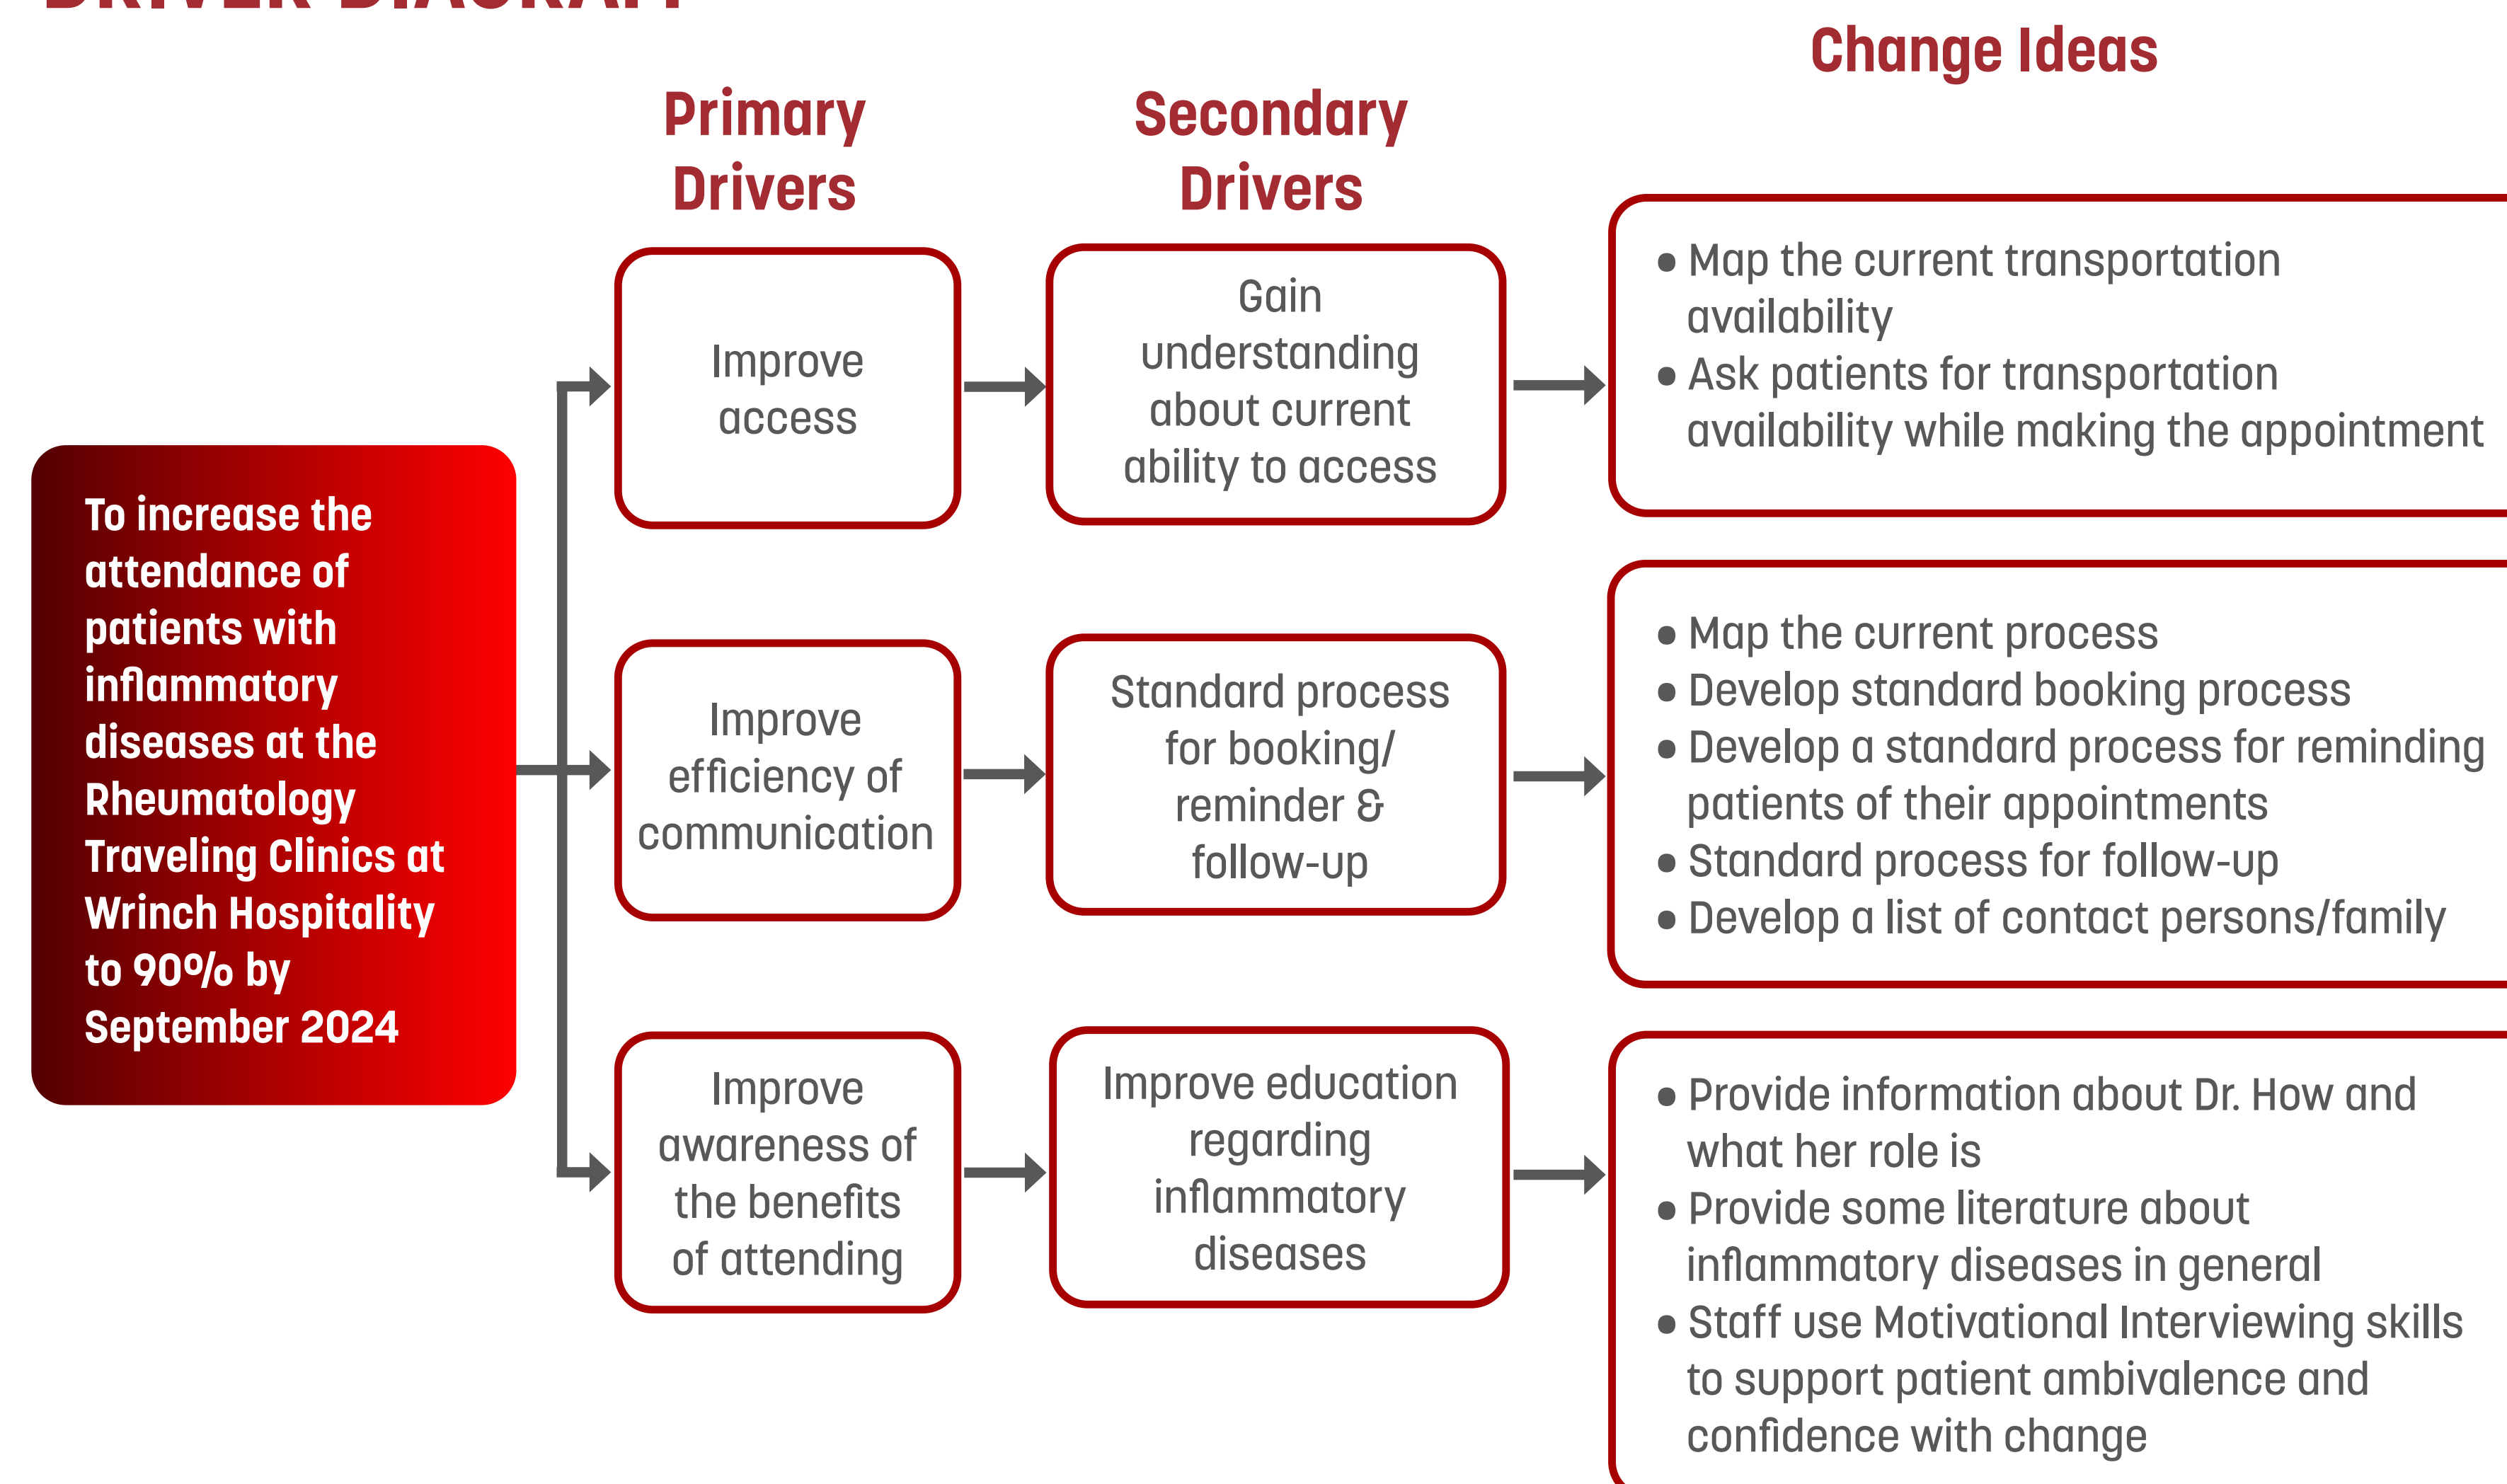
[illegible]

Change Ideas

Primary Drivers

Secondary Drivers

To increase the attendance of patients with inflammatory diseases at the Rheumatology Traveling Clinics at Wrinch Hospitality to 90% by September 2024

Improve access

Gain understanding about current ability to access

• Map the current transportation availability
• Ask patients for transportation availability while making the appointment

Improve efficiency of communication

Standard process for booking/ reminder & follow-up

• Map the current process
• Develop standard booking process
• Develop a standard process for reminding patients of their appointments
• Standard process for follow-up
• Develop a list of contact persons/family

Improve awareness of the benefits of attending

Improve education regarding inflammatory diseases

• Provide information about Dr. How and what her role is
• Provide some literature about inflammatory diseases in general
• Staff use Motivational Interviewing skills to support patient ambivalence and confidence with change